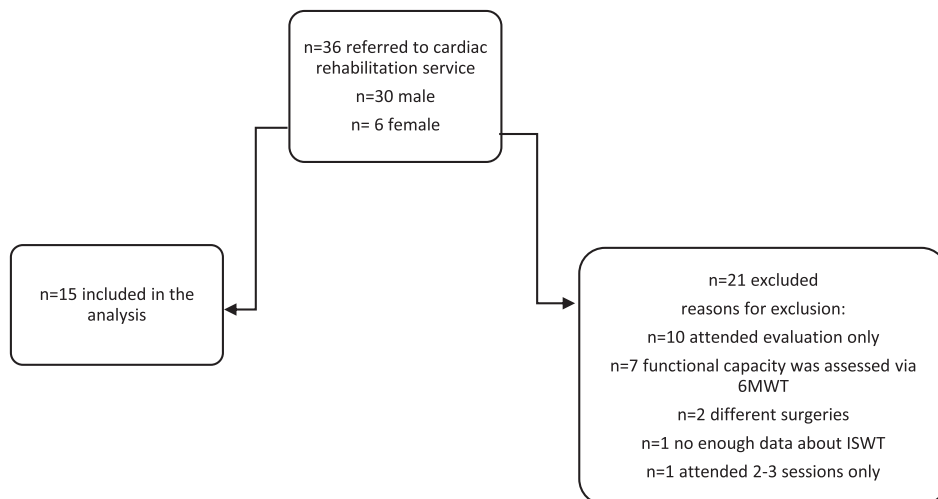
n=36 referred to cardiac rehabilitation service

n=30 male

n= 6 female

n=15 included in the analysis

n=21 excluded

reasons for exclusion:

n=10 attended evaluation only

n=7 functional capacity was assessed via 6MWT

n=2 different surgeries

n=1 no enough data about ISWT

n=1 attended 2-3 sessions only